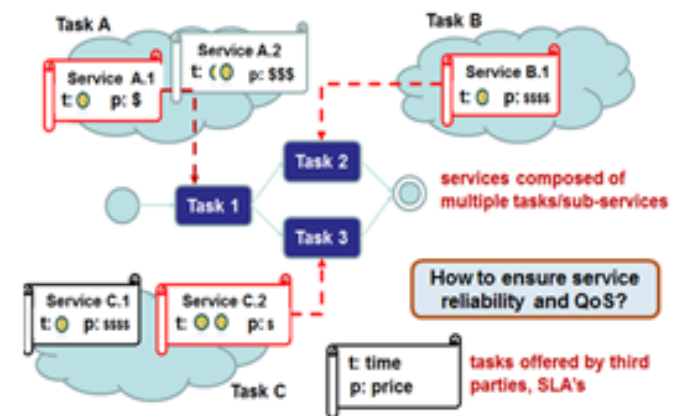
Task A

Service A.2
t: p: $$$

Service A.1
t: p: $

Task B

Service B.1
t: p: $$$$

Task 2

Task 1

Task 3

services composed of multiple tasks/sub-services

How to ensure service reliability and QoS?

Service C.1
t: p: $$$$

Service C.2
t: p: $

Task C

t: time
p: price

tasks offered by third parties, SLA's